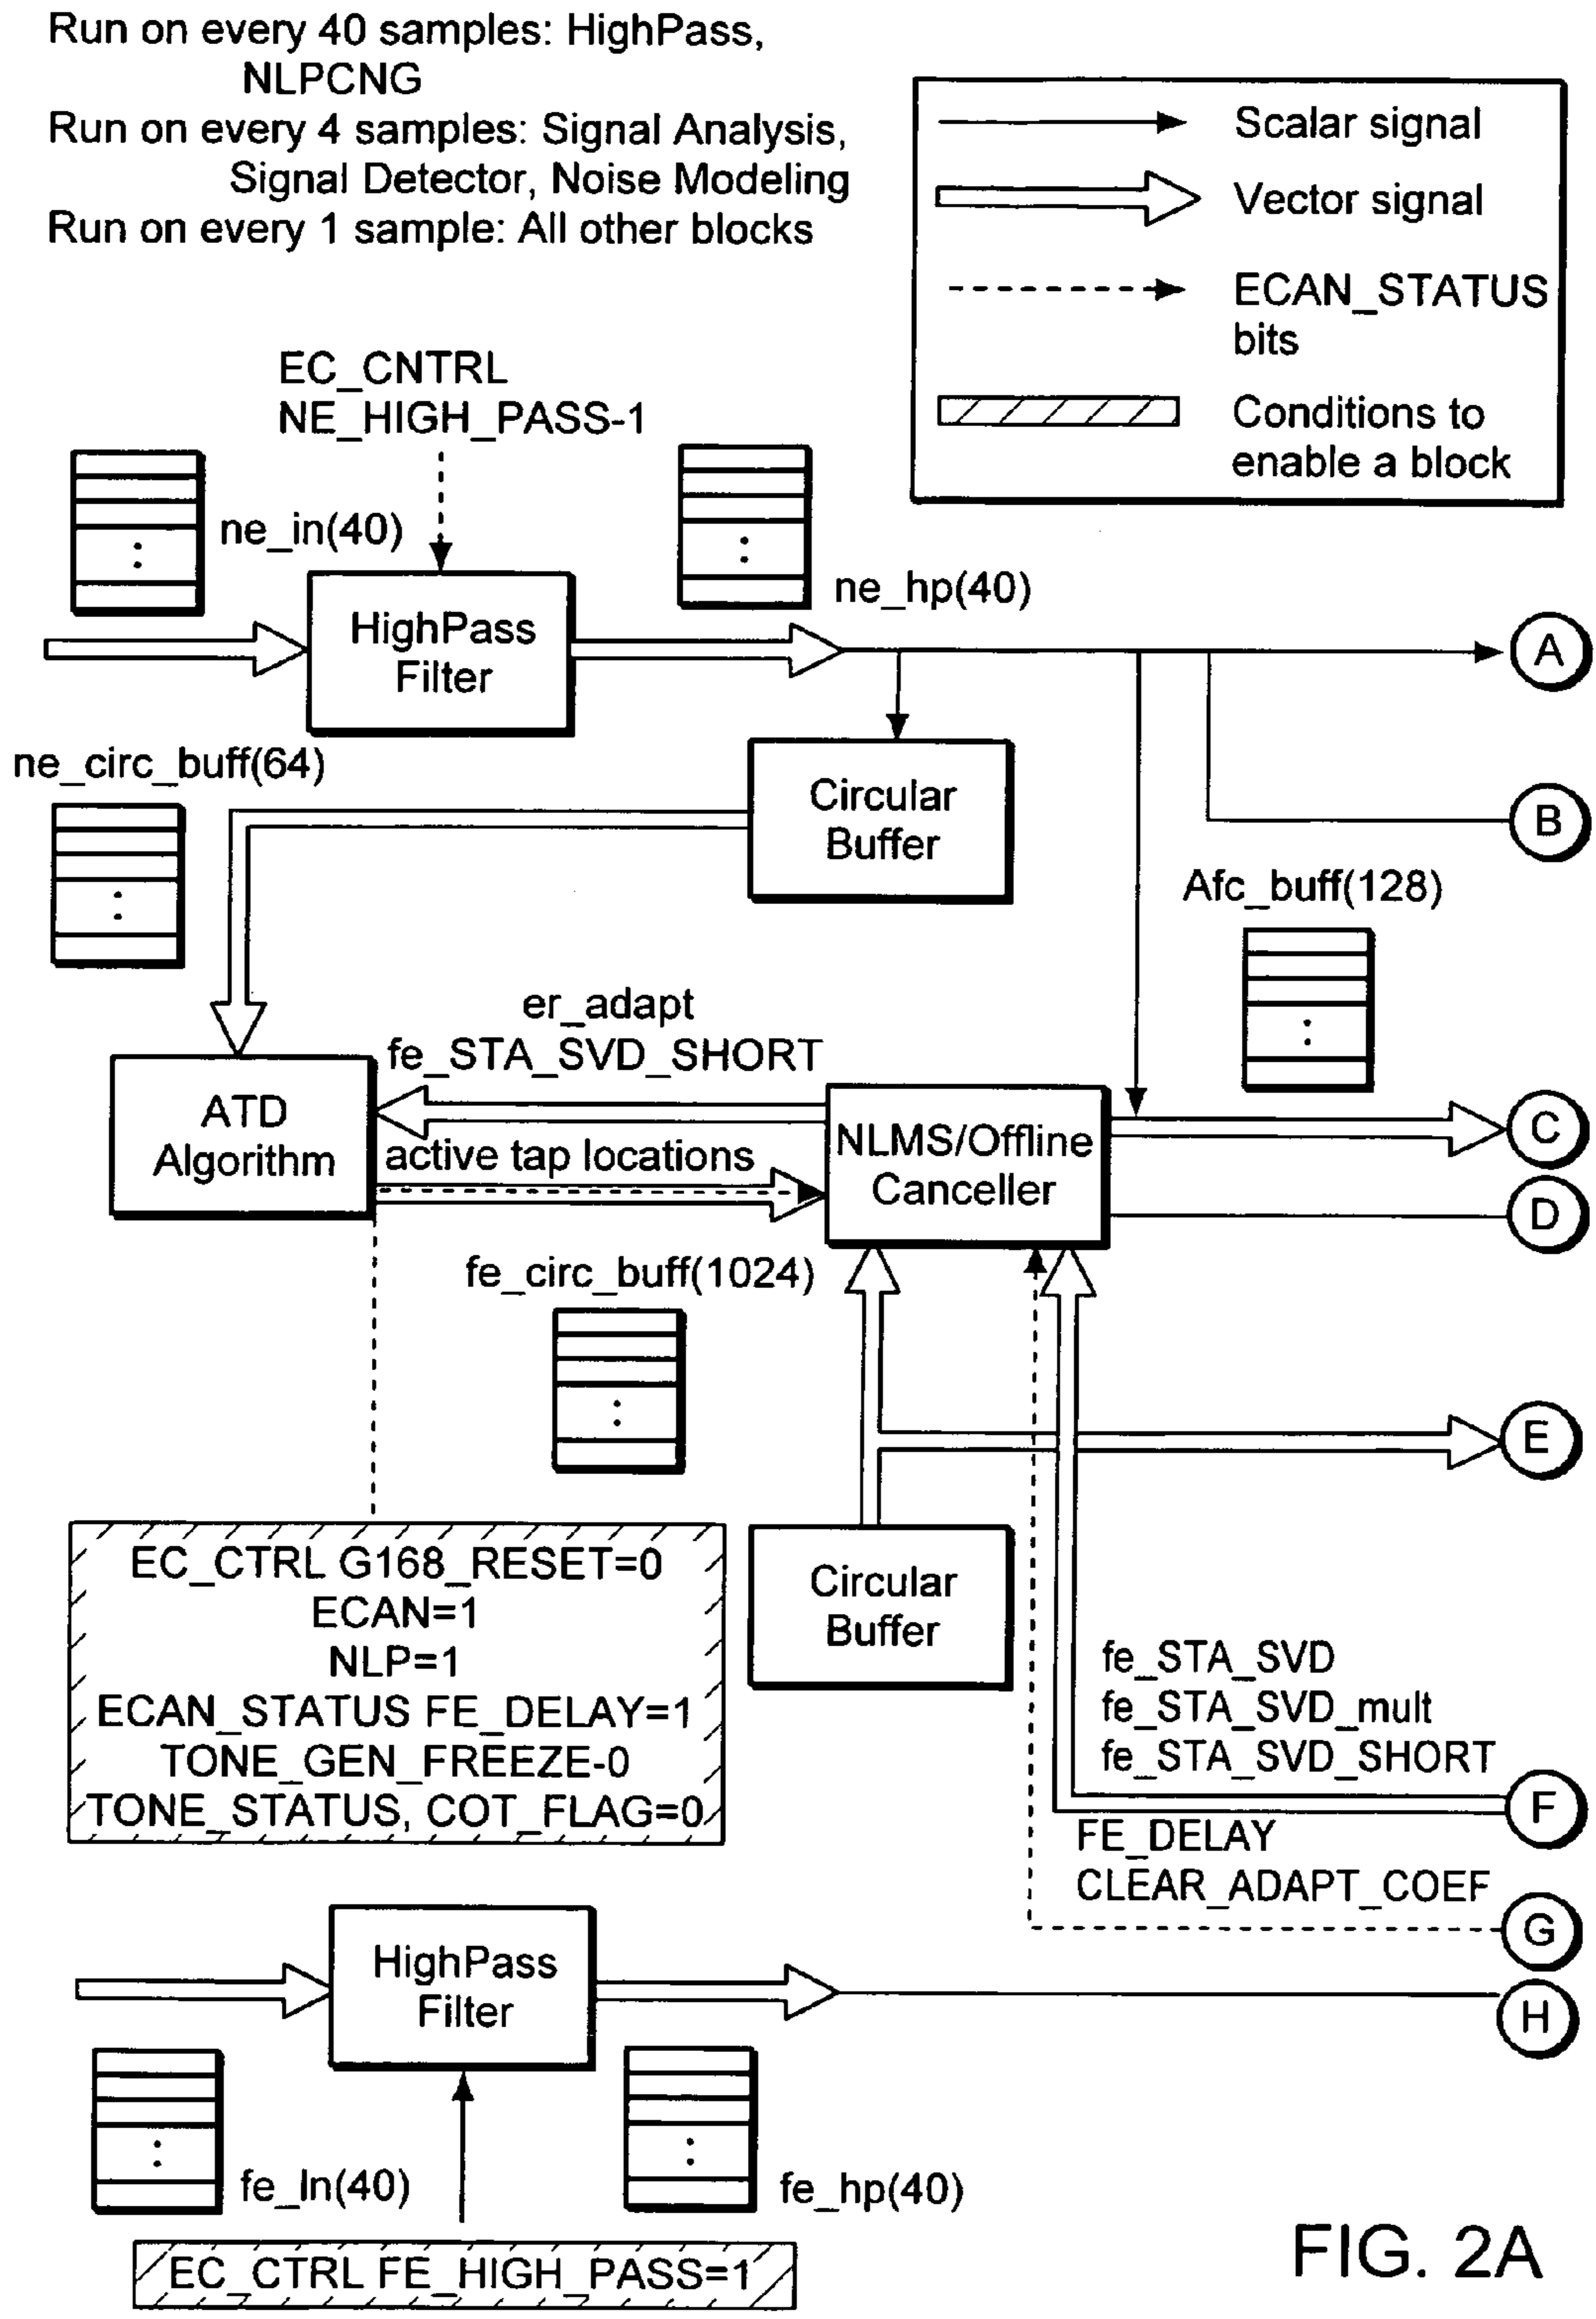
Run on every 40 samples: HighPass, NLPCNG
Run on every 4 samples: Signal Analysis, Signal Detector, Noise Modeling
Run on every 1 sample: All other blocks

Scalar signal
Vector signal
ECAN_STATUS bits
Conditions to enable a block

EC_CNTRL
NE_HIGH_PASS-1

ne_in(40)
:
HighPass Filter
:
ne_hp(40)
A
ne_circ_buff(64)
:
Circular Buffer
B
Afc_buff(128)
:
er_adapt
fe_STA_SVD_SHORT
ATD Algorithm
NLMS/Offline Canceller
C
active tap locations
D
fe_circ_buff(1024)
:
E
EC_CTRL G168_RESET=0
ECAN=1
NLP=1
ECAN_STATUS FE_DELAY=1
TONE_GEN_FREEZE-0
TONE_STATUS, COT_FLAG=0
Circular Buffer
fe_STA_SVD
fe_STA_SVD_mult
fe_STA_SVD_SHORT
F
FE_DELAY
CLEAR_ADAPT_COEF
G
HighPass Filter
H
:
fe_In(40)
:
fe_hp(40)
EC_CTRL FE_HIGH_PASS=1
FIG. 2A